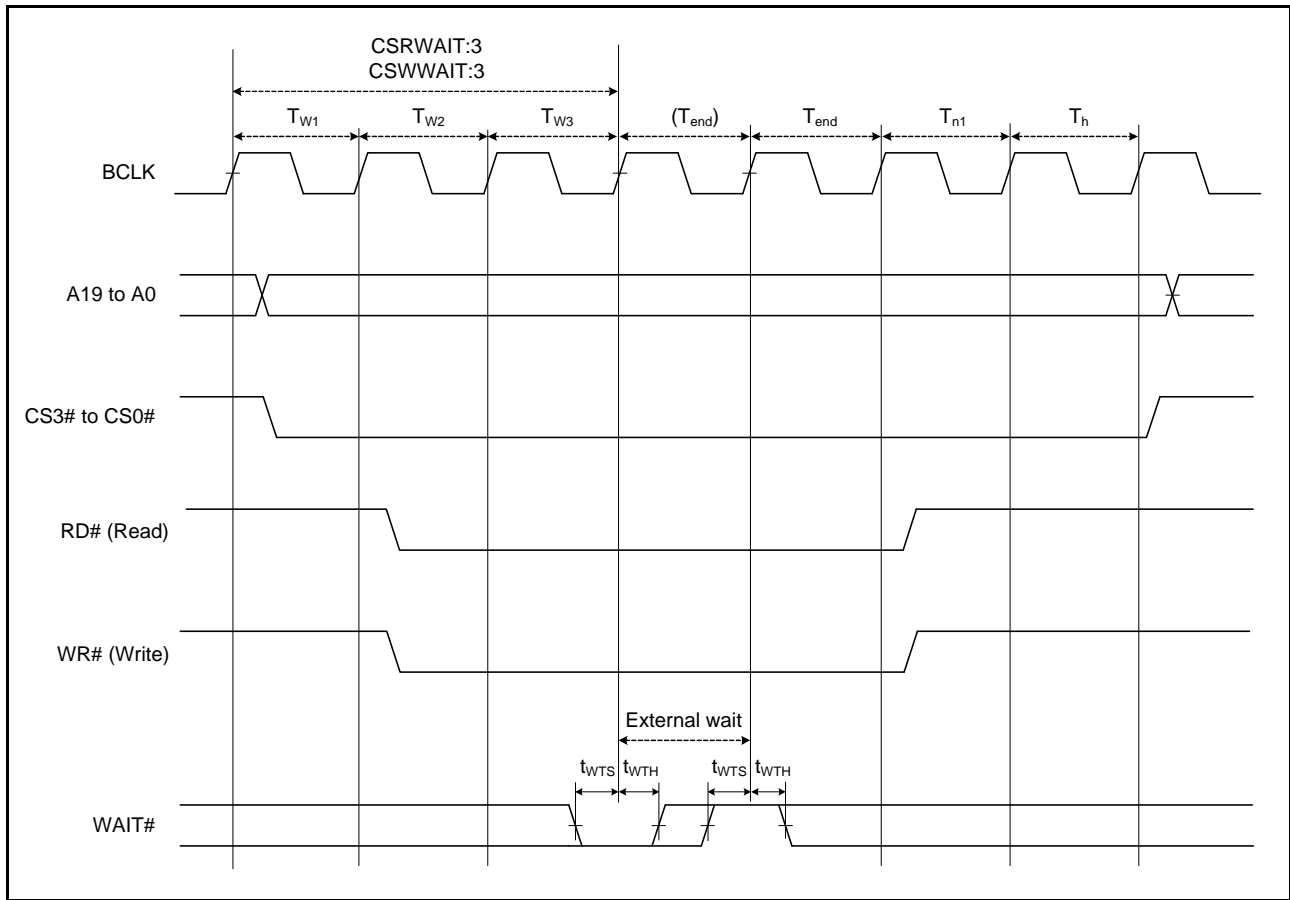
CSRWAIT:3
CSWWAIT:3

$T_{W1}$ $T_{W2}$ $T_{W3}$ $(T_{end})$ $T_{end}$ $T_{n1}$ $T_{h}$

BCLK

A19 to A0

CS3# to CS0#

RD# (Read)

WR# (Write)

External wait

$t_{WTS}$ $t_{WTH}$ $t_{WTS}$ $t_{WTH}$

WAIT#